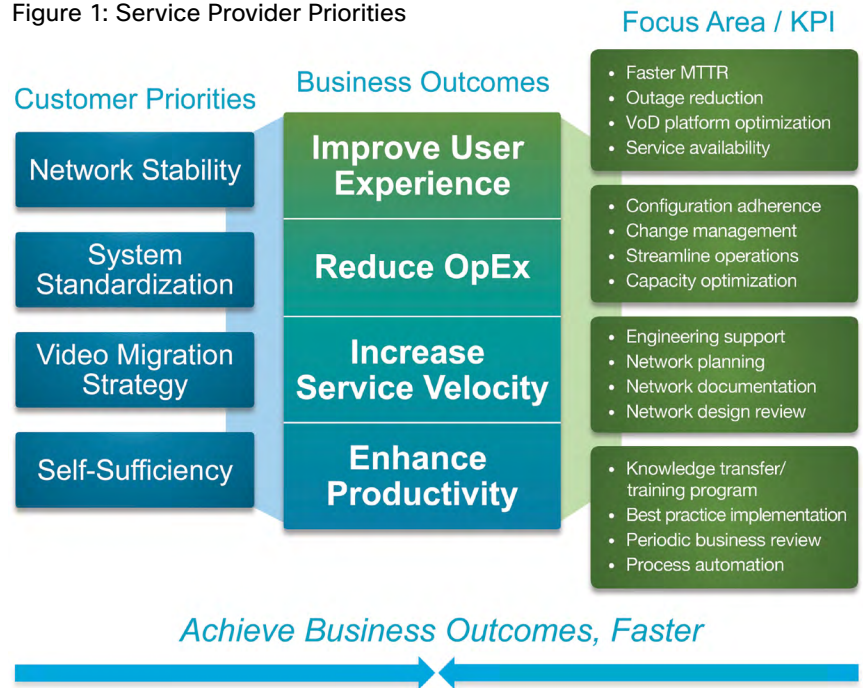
Figure 1: Service Provider Priorities

Customer Priorities

Network Stability

System Standardization

Video Migration Strategy

Self-Sufficiency

Business Outcomes

Improve User Experience

Reduce OpEx

Increase Service Velocity

Enhance Productivity

Focus Area / KPI

• Faster MTTR
• Outage reduction
• VoD platform optimization
• Service availability

• Configuration adherence
• Change management
• Streamline operations
• Capacity optimization

• Engineering support
• Network planning
• Network documentation
• Network design review

• Knowledge transfer/ training program
• Best practice implementation
• Periodic business review
• Process automation

Achieve Business Outcomes, Faster